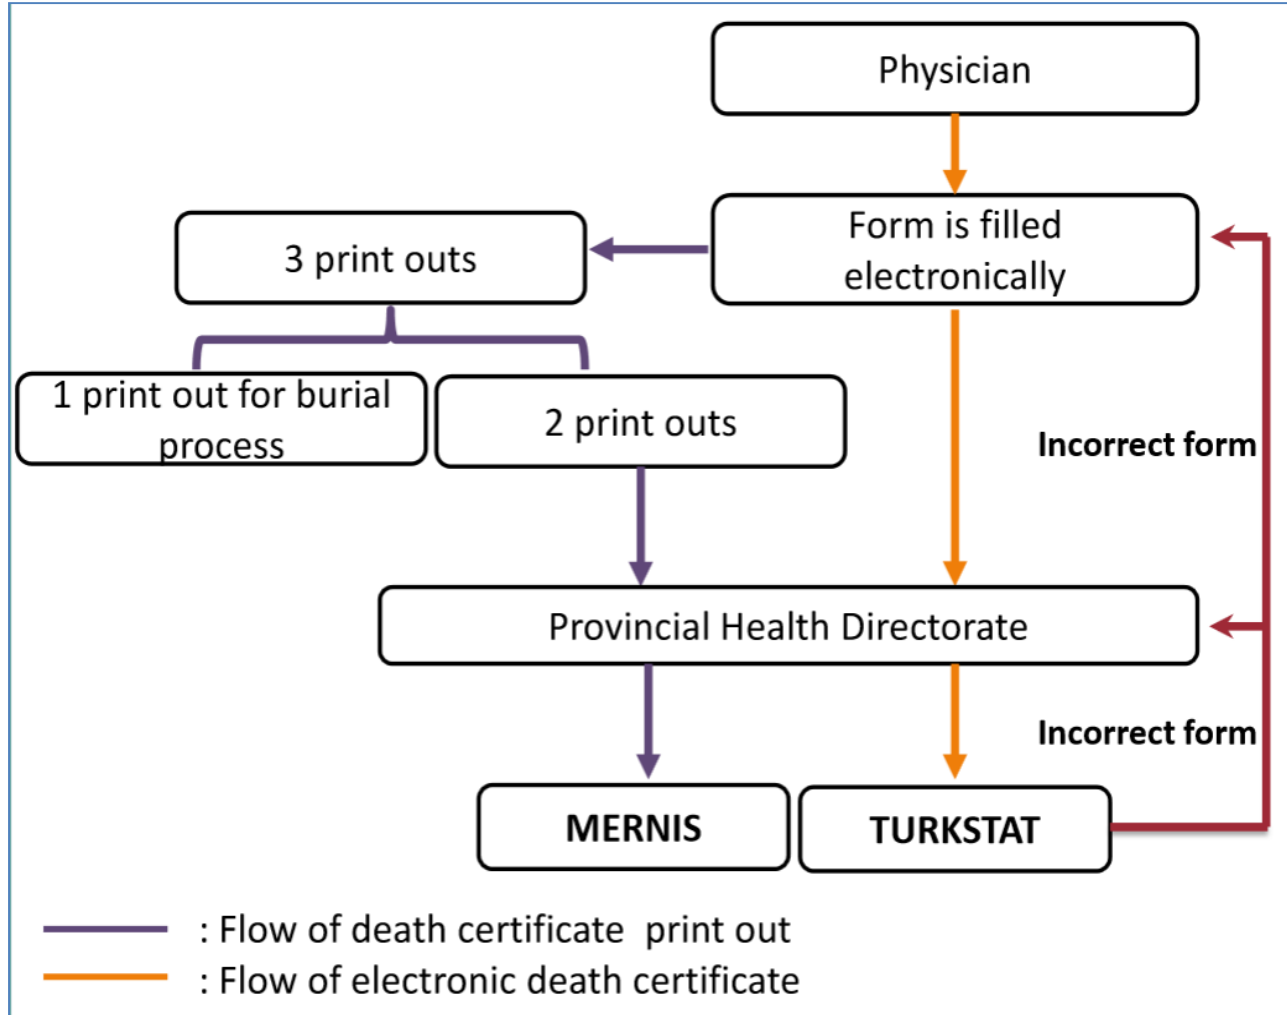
Physician

Form is filled electronically

3 print outs

1 print out for burial process

2 print outs

Incorrect form

Provincial Health Directorate

Incorrect form

MERNIS

TURKSTAT

: Flow of death certificate print out

: Flow of electronic death certificate